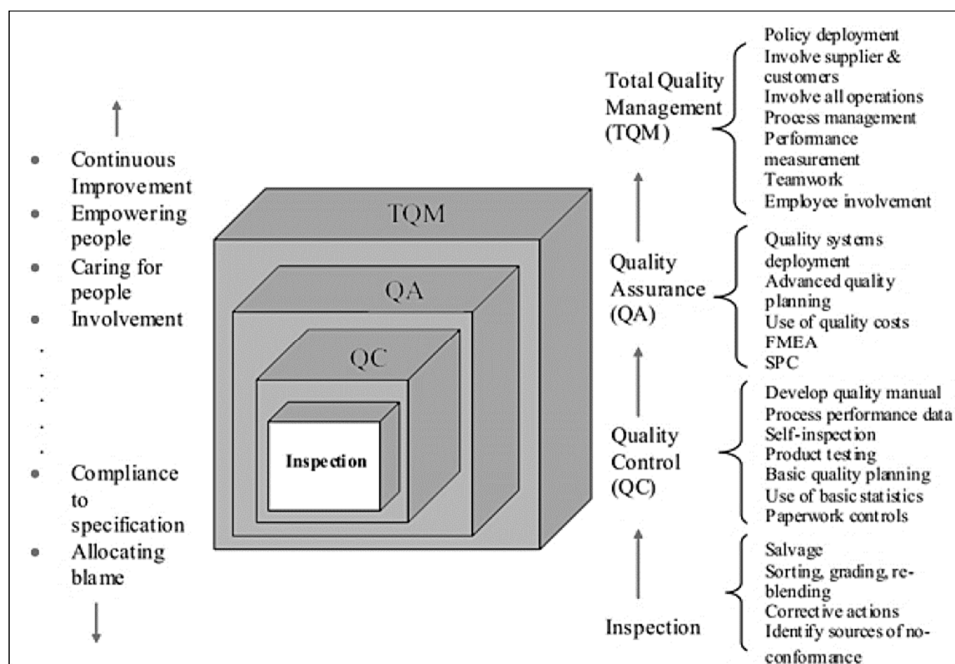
- Continuous Improvement
- Empowering people
- Caring for people
- Involvement
.
.
.
.
.
- Compliance to specification
- Allocating blame

TQM

QA

QC

Inspection

Total Quality Management (TQM)

Policy deployment
Involve supplier & customers
Involve all operations
Process management
Performance measurement
Teamwork
Employee involvement

Quality Assurance (QA)

Quality systems deployment
Advanced quality planning
Use of quality costs
FMEA
SPC

Quality Control (QC)

Develop quality manual
Process performance data
Self-inspection
Product testing
Basic quality planning
Use of basic statistics
Paperwork controls

Inspection

Salvage
Sorting, grading, re-blending
Corrective actions
Identify sources of no-conformance